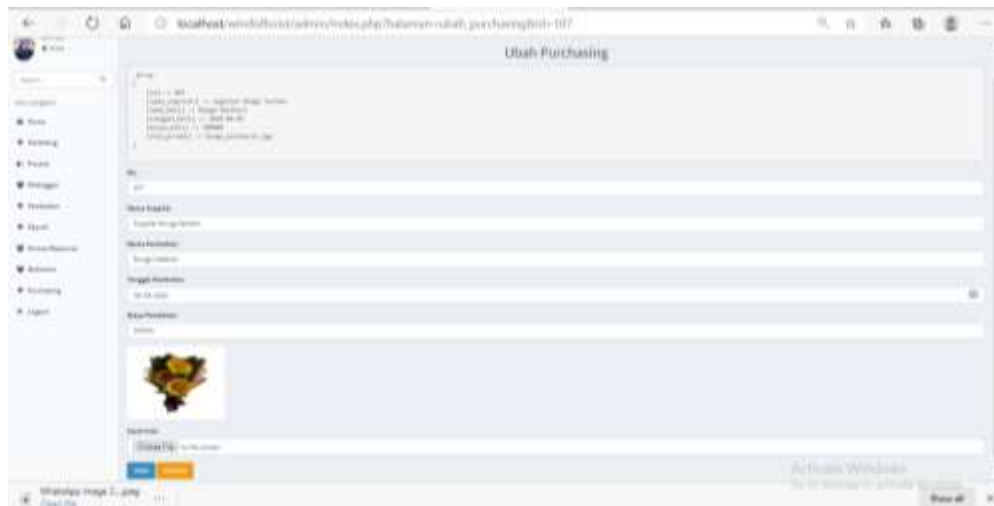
localhost/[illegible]/admin/index.php?halaman=ubah_purchasing&id=107

Ubah Purchasing

Array
(
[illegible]
)

Id
107

Nama Supplier
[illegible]

Nama Pembelian
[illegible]

Tanggal Pembelian
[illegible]

Biaya Pembelian
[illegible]

Ganti Foto
Choose File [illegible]

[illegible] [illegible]

Activate Windows
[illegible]

WhatsApp Image 2....jpeg
Open file

Show all